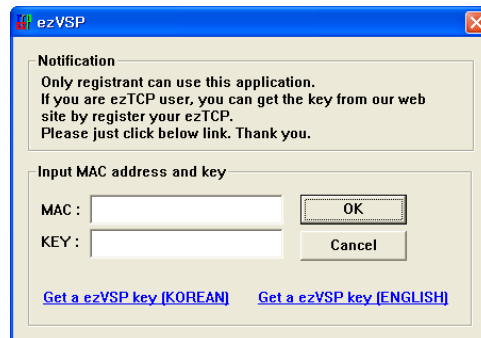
ezVSP

Notification
Only registrant can use this application.
If you are ezTCP user, you can get the key from our web site by register your ezTCP.
Please just click below link. Thank you.

Input MAC address and key
MAC :
OK
KEY :
Cancel

Get a ezVSP key (KOREAN)
Get a ezVSP key (ENGLISH)